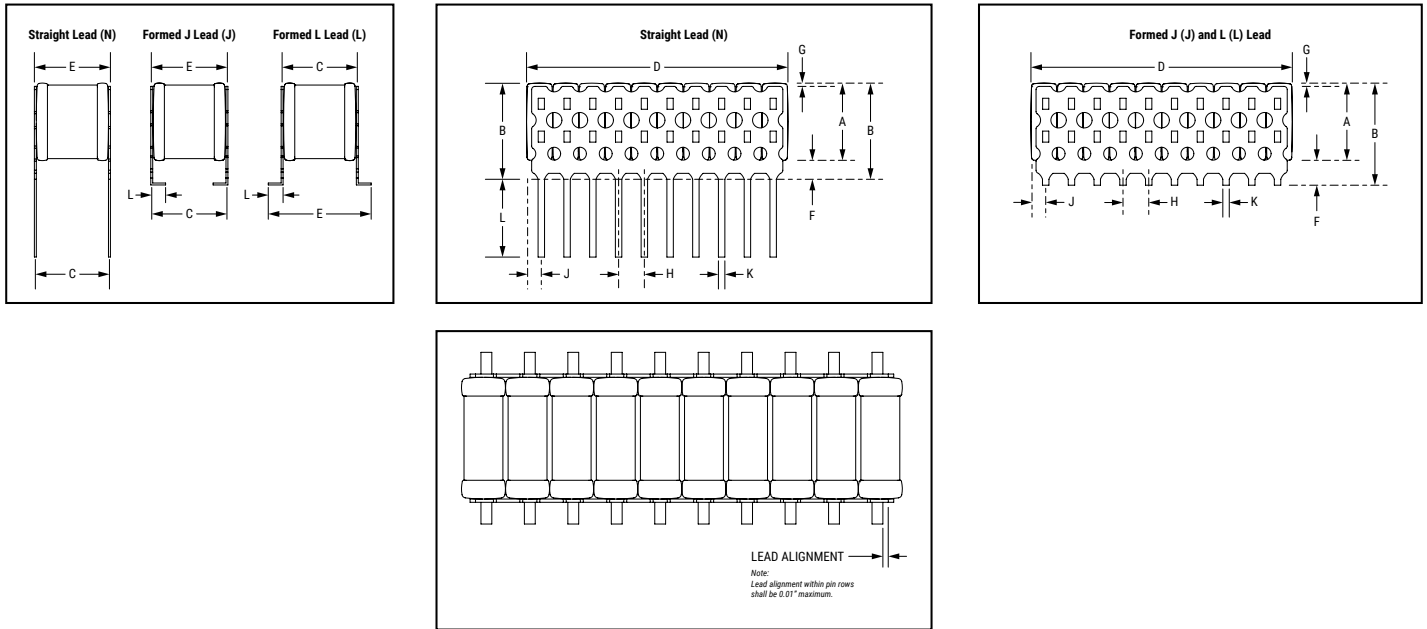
Straight Lead (N)

Formed J Lead (J)

Formed L Lead (L)

E

E

C

L

C

L

E

C

Straight Lead (N)

D

G

B

A

B

L

F

J

H

K

Formed J (J) and L (L) Lead

D

G

A

B

J

H

K

F

LEAD ALIGNMENT

Note:
Lead alignment within pin rows shall be 0.01" maximum.